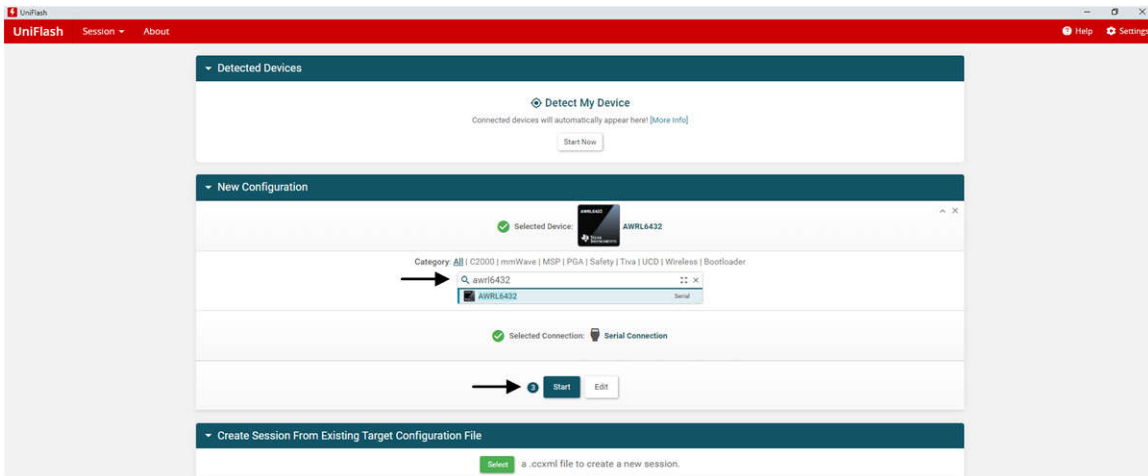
UniFlash

UniFlash Session ▾ About

Help Settings

Detected Devices

Detect My Device

Connected devices will automatically appear here! [More Info]

Start Now

New Configuration

Selected Device: AWRL6432

AWRL6432

TEXAS INSTRUMENTS

Category: All | C2000 | mmWave | MSP | PGA | Safety | Tiva | UCD | Wireless | Bootloader

awrl6432

AWRL6432 Serial

Selected Connection: Serial Connection

3 Start Edit

Create Session From Existing Target Configuration File

Select a .ccxml file to create a new session.